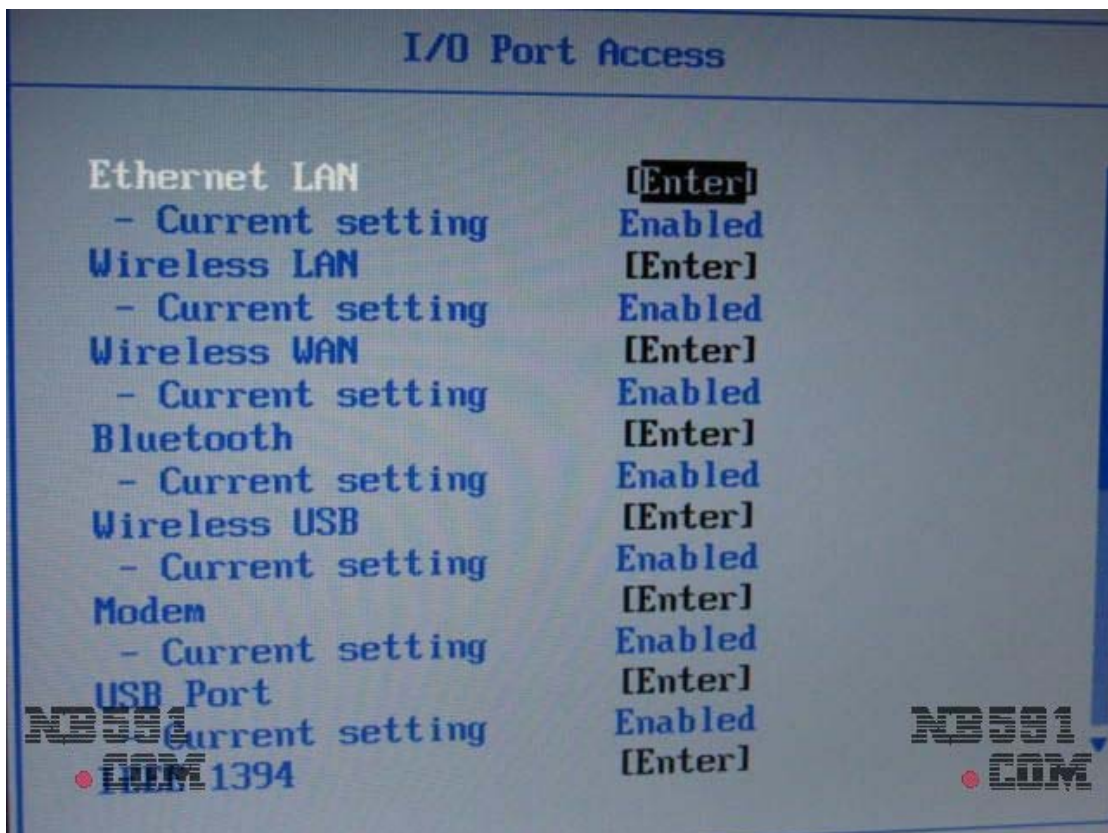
I/O Port Access

| | |
|---|---|
| Ethernet LAN | [Enter] |
| - Current setting | Enabled |
| Wireless LAN | [Enter] |
| - Current setting | Enabled |
| Wireless WAN | [Enter] |
| - Current setting | Enabled |
| Bluetooth | [Enter] |
| - Current setting | Enabled |
| Wireless USB | [Enter] |
| - Current setting | Enabled |
| Modem | [Enter] |
| - Current setting | Enabled |
| USB Port | [Enter] |
| - Current setting | Enabled |
| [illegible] 1394 | [Enter] |

NB591 .COM

NB591 .COM